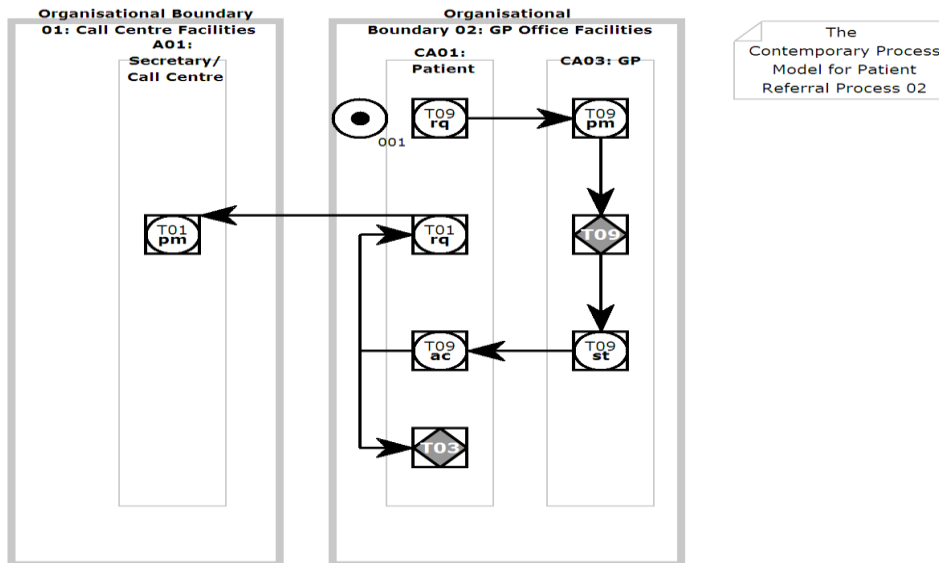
Organisational Boundary 01: Call Centre Facilities

A01: Secretary/ Call Centre

T01 pm

Organisational Boundary 02: GP Office Facilities

CA01: Patient

001

T09 rq

T01 rq

T09 ac

T03

CA03: GP

T09 pm

T09

T09 st

The Contemporary Process Model for Patient Referral Process 02